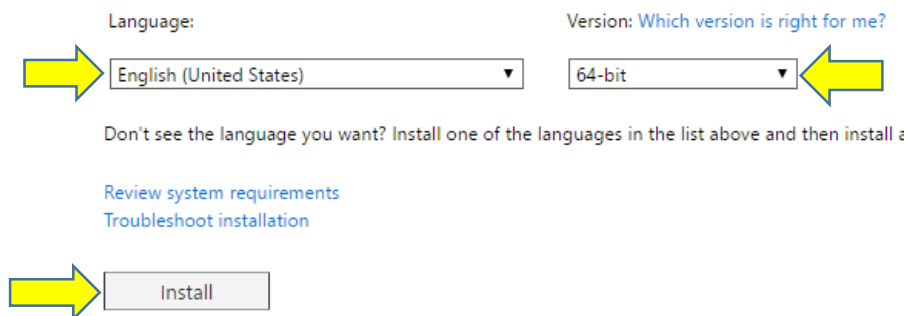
Language:

Version: Which version is right for me?

English (United States) ▼

64-bit ▼

Don't see the language you want? Install one of the languages in the list above and then install a

Review system requirements
Troubleshoot installation

Install